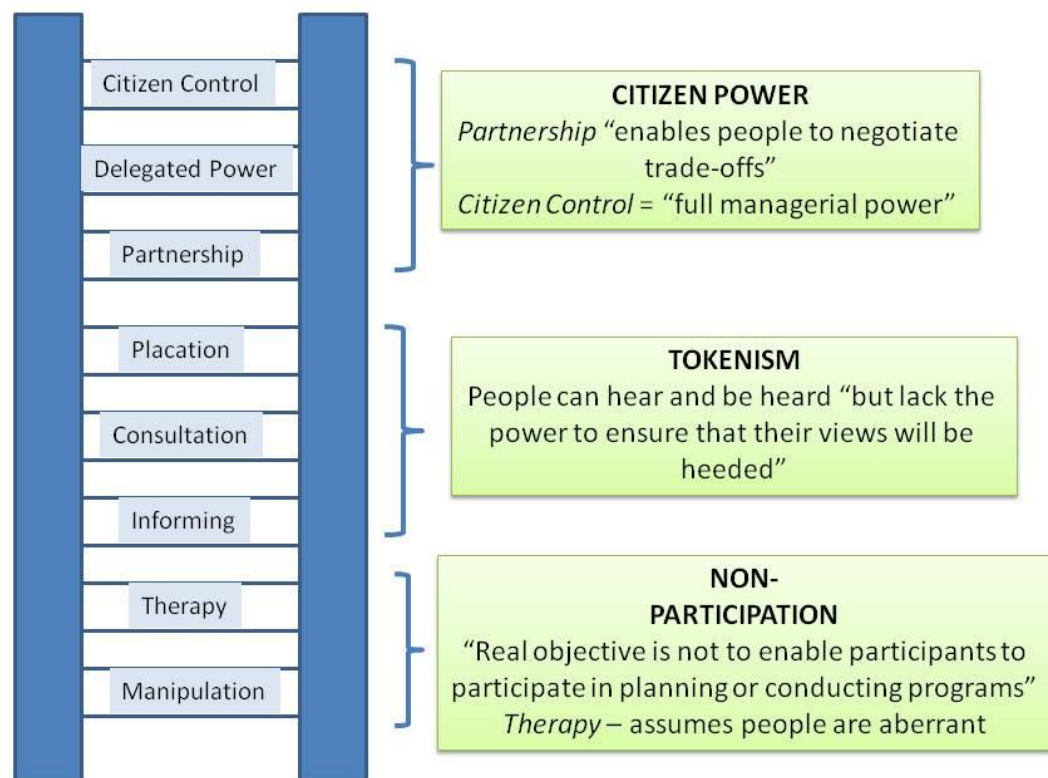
Citizen Control

Delegated Power

Partnership

Placation

Consultation

Informing

Therapy

Manipulation

CITIZEN POWER
*Partnership* "enables people to negotiate trade-offs"
*Citizen Control* = "full managerial power"

TOKENISM
People can hear and be heard "but lack the power to ensure that their views will be heeded"

NON-PARTICIPATION
"Real objective is not to enable participants to participate in planning or conducting programs"
*Therapy* – assumes people are aberrant